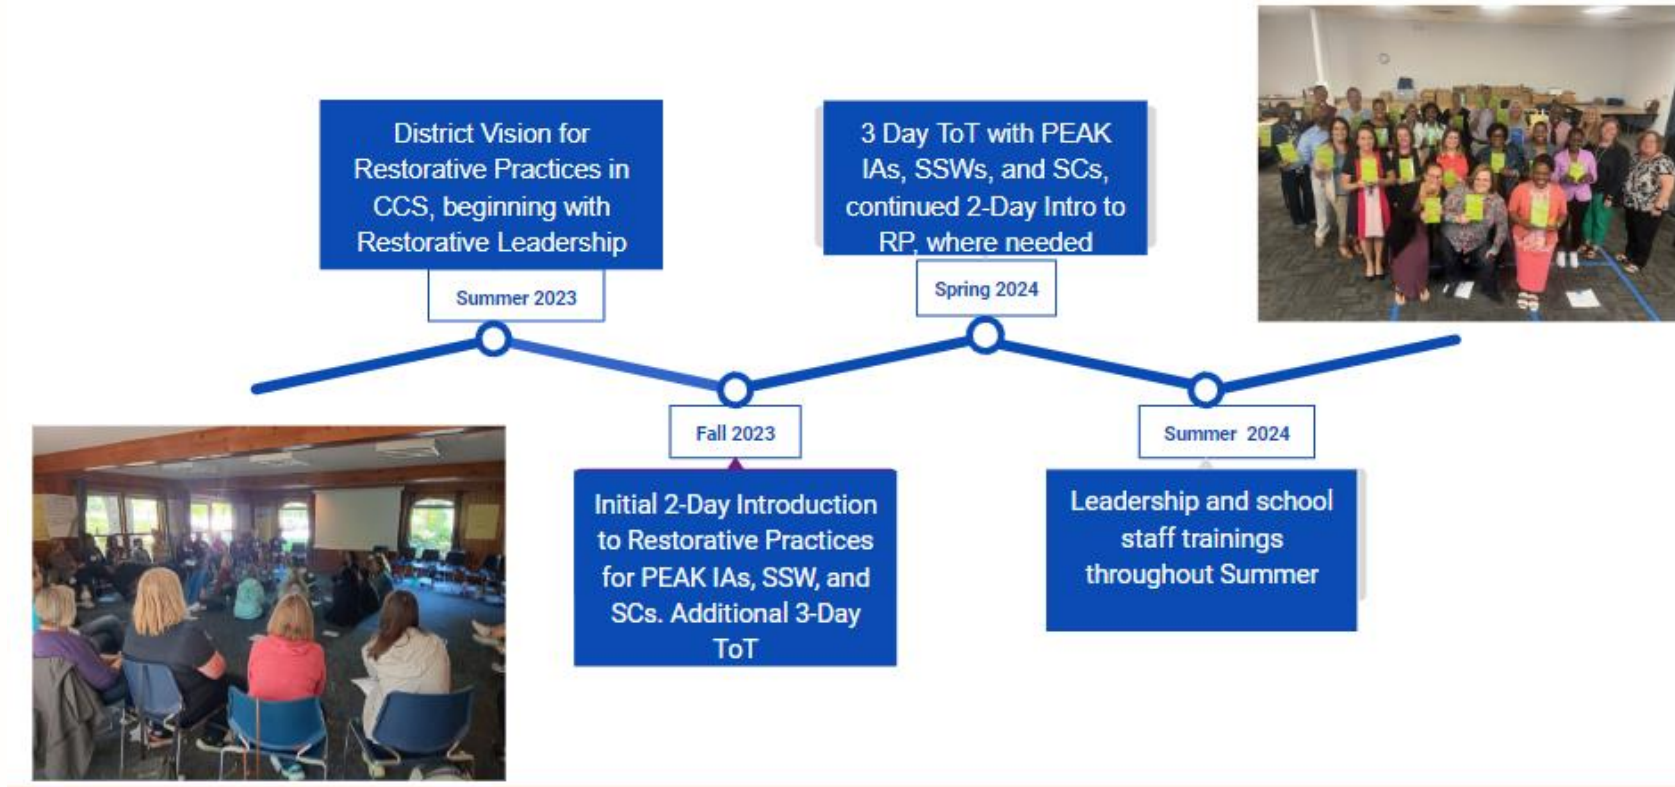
District Vision for Restorative Practices in CCS, beginning with Restorative Leadership

Summer 2023

3 Day ToT with PEAK IAs, SSWs, and SCs, continued 2-Day Intro to RP, where needed

Spring 2024

Fall 2023

Initial 2-Day Introduction to Restorative Practices for PEAK IAs, SSW, and SCs. Additional 3-Day ToT

Summer 2024

Leadership and school staff trainings throughout Summer